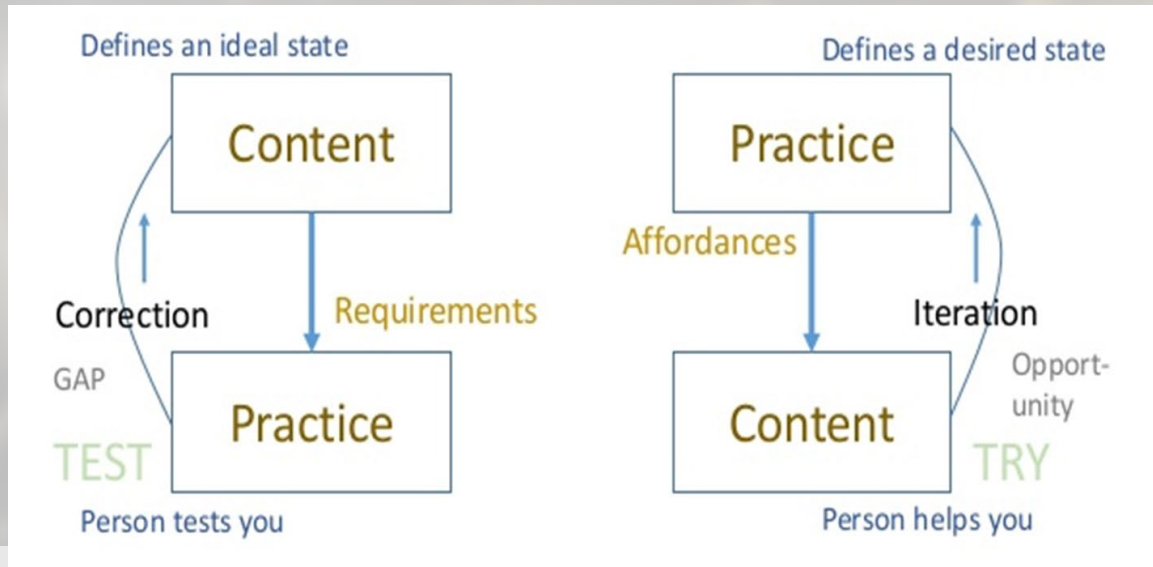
Defines an ideal state

Content

Correction

Requirements

GAP

Practice

TEST

Person tests you

Defines a desired state

Practice

Affordances

Iteration

Opportunity

Content

TRY

Person helps you